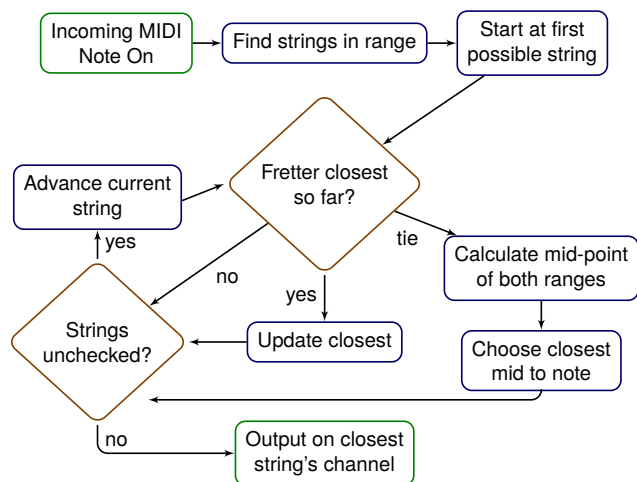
Incoming MIDI Note On

Find strings in range

Start at first possible string

Fretter closest so far?

Advance current string

yes

tie

no

yes

Calculate mid-point of both ranges

Strings unchecked?

Update closest

Choose closest mid to note

no

Output on closest string's channel